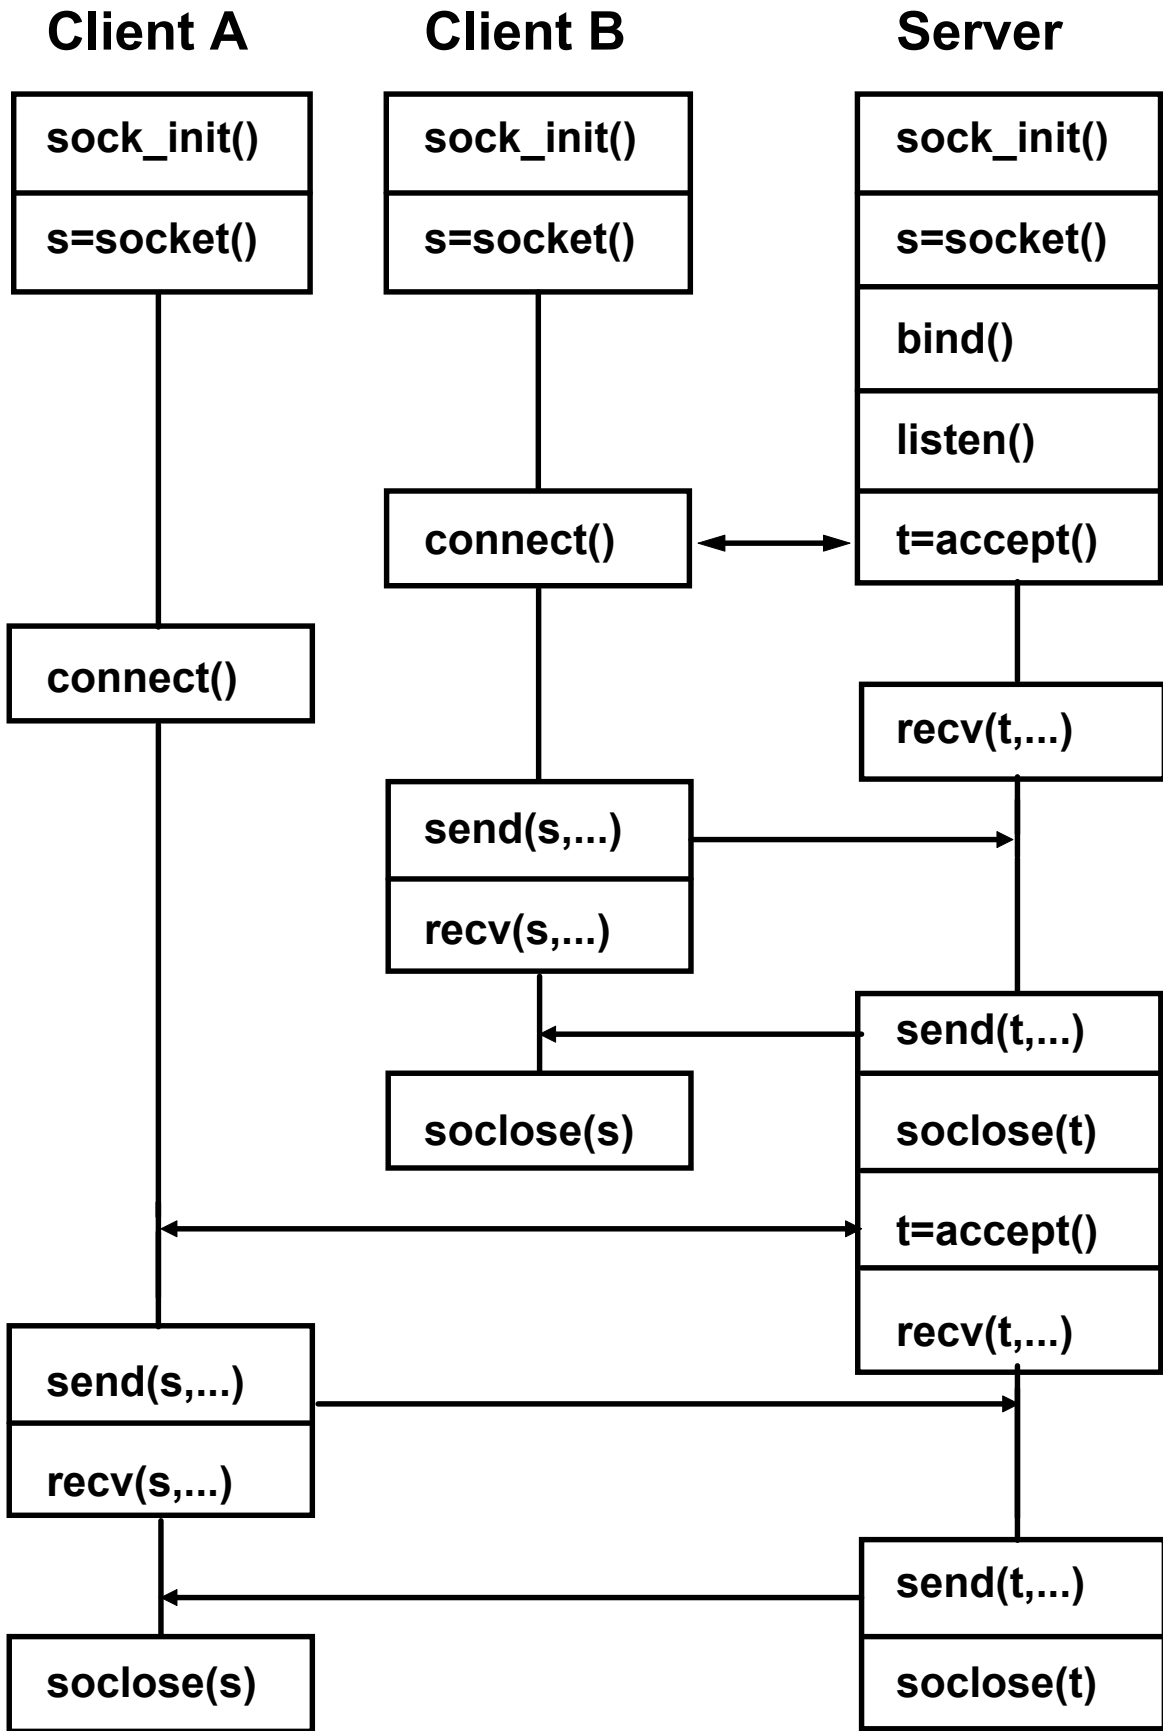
Client A

sock_init()

s=socket()

connect()

send(s,...)

recv(s,...)

soclose(s)

Client B

sock_init()

s=socket()

connect()

send(s,...)

recv(s,...)

soclose(s)

Server

sock_init()

s=socket()

bind()

listen()

t=accept()

recv(t,...)

send(t,...)

soclose(t)

t=accept()

recv(t,...)

send(t,...)

soclose(t)